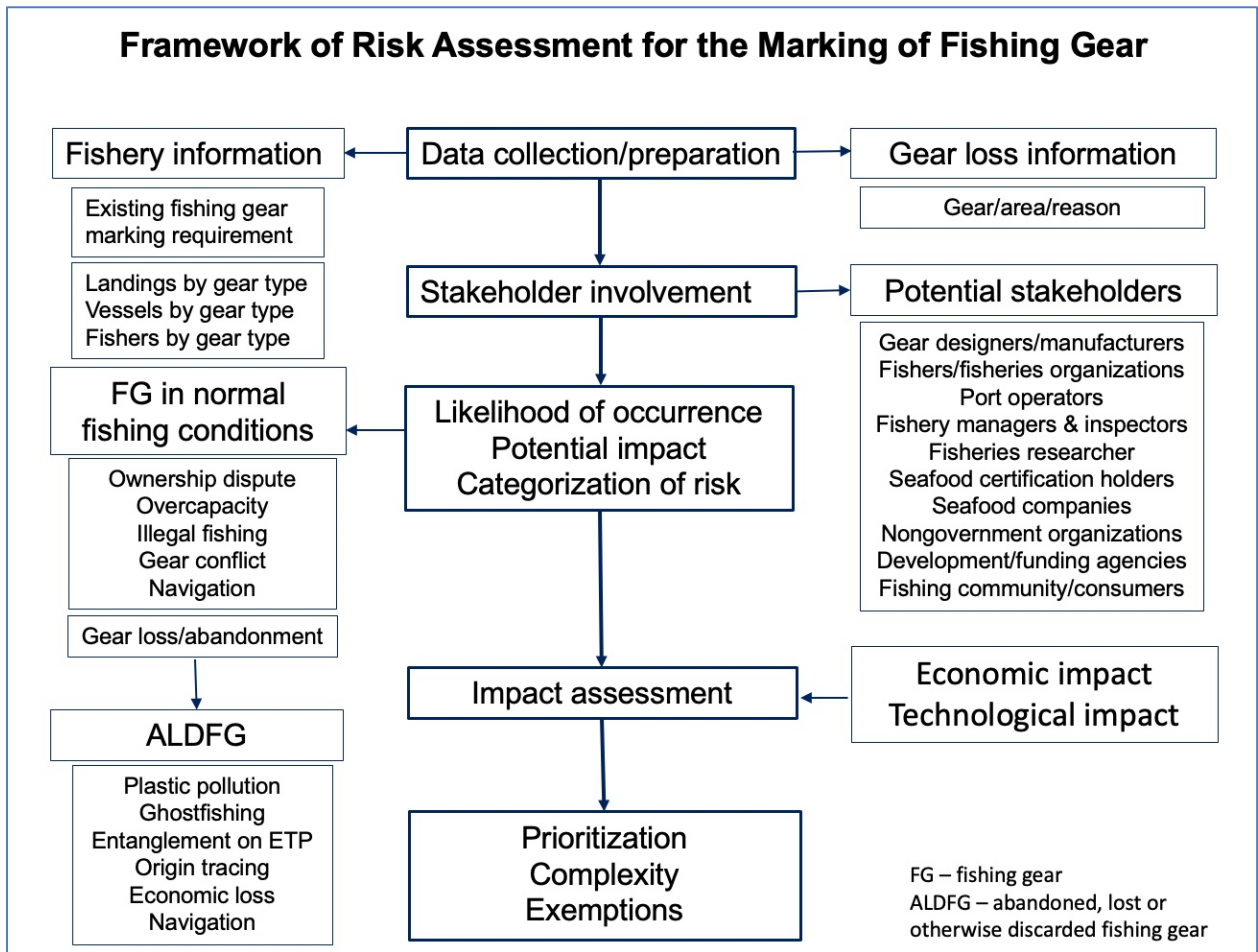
Framework of Risk Assessment for the Marking of Fishing Gear

Fishery information

Data collection/preparation

Gear loss information

Existing fishing gear marking requirement

Gear/area/reason

Landings by gear type
Vessels by gear type
Fishers by gear type

Stakeholder involvement

Potential stakeholders

Gear designers/manufacturers
Fishers/fisheries organizations
Port operators
Fishery managers & inspectors
Fisheries researcher
Seafood certification holders
Seafood companies
Nongovernment organizations
Development/funding agencies
Fishing community/consumers

FG in normal fishing conditions

Likelihood of occurrence
Potential impact
Categorization of risk

Ownership dispute
Overcapacity
Illegal fishing
Gear conflict
Navigation

Gear loss/abandonment

Impact assessment

Economic impact
Technological impact

ALDFG

Plastic pollution
Ghostfishing
Entanglement on ETP
Origin tracing
Economic loss
Navigation

Prioritization
Complexity
Exemptions

FG – fishing gear
ALDFG – abandoned, lost or otherwise discarded fishing gear